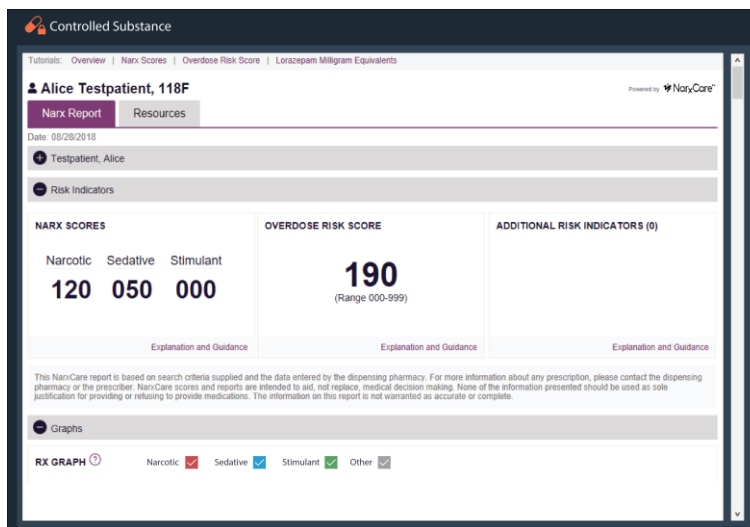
Controlled Substance

Tutorials: Overview | Narx Scores | Overdose Risk Score | Lorazepam Milligram Equivalents

Alice Testpatient, 118F

Powered by NarxCare

Narx Report | Resources

Date: 08/28/2018

Testpatient, Alice

Risk Indicators

NARX SCORES

| Narcotic | Sedative | Stimulant |
|---|---|---|
| 120 | 050 | 000 |

Explanation and Guidance

OVERDOSE RISK SCORE

190

(Range 000-999)

Explanation and Guidance

ADDITIONAL RISK INDICATORS (0)

Explanation and Guidance

This NarxCare report is based on search criteria supplied and the data entered by the dispensing pharmacy. For more information about any prescription, please contact the dispensing pharmacy or the prescriber. NarxCare scores and reports are intended to aid, not replace, medical decision making. None of the information presented should be used as sole justification for providing or refusing to provide medications. The information on this report is not warranted as accurate or complete.

Graphs

RX GRAPH ?

Narcotic Sedative Stimulant Other